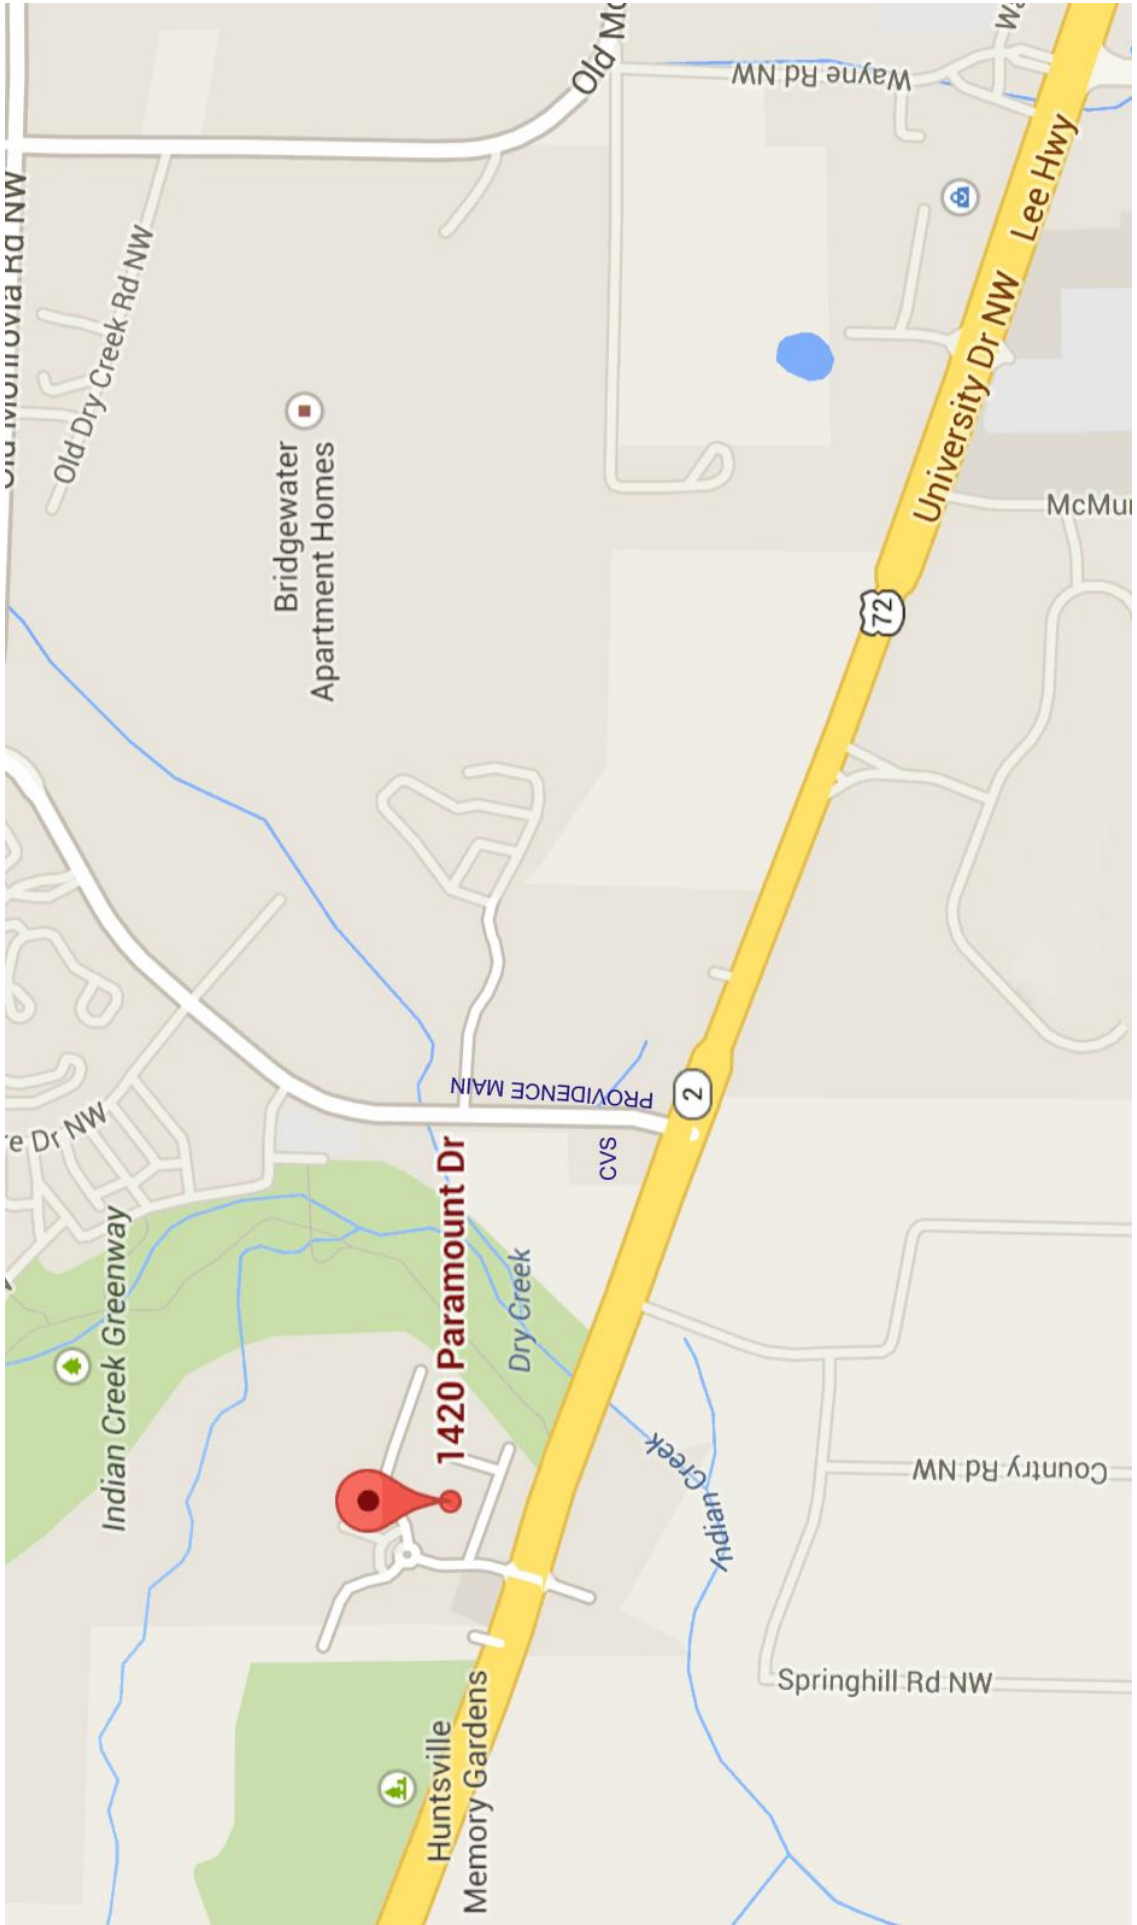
Old Mo
Wayne Rd NW
Wa
Old Monrovia Rd NW
Old Dry Creek Rd NW
Lee Hwy
University Dr NW
Bridgewater Apartment Homes
McMu
72
PROVIDENCE MAIN
2
re Dr NW
CVS
1420 Paramount Dr
Indian Creek Greenway
Dry Creek
Indian Creek
Country Rd NW
Springhill Rd NW
Huntsville Memory Gardens